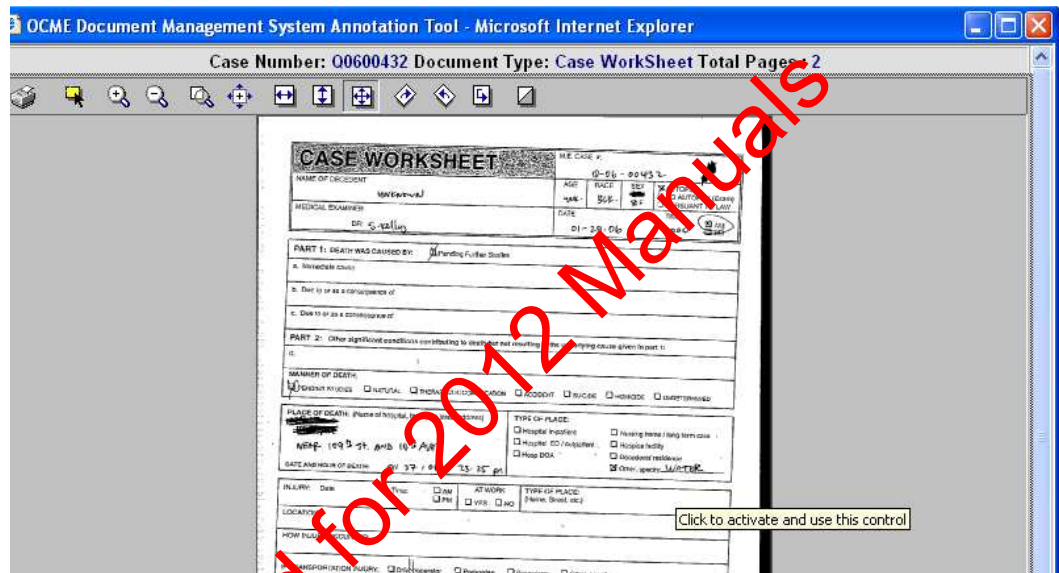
OCME Document Management System Annotation Tool - Microsoft Internet Explorer

Case Number: Q0600432 Document Type: Case WorkSheet Total Pages: 2

CASE WORKSHEET

M.E. CASE #:
Q-06-00432

NAME OF DECEDENT
Unknown

AGE
unk

RACE
Blk

SEX
M

MEDICAL EXAMINER
DR. S. Kelley

DATE
01-29-06

PART 1: DEATH WAS CAUSED BY: Pending Further Studies

a. Immediate cause

b. Due to or as a consequence of

c. Due to or as a consequence of

PART 2: Other significant conditions contributing to death but not resulting in the underlying cause given in part 1:

MANNER OF DEATH:
PENDING STUDIES NATURAL THERAPEUTIC COMPLICATION ACCIDENT SUICIDE HOMICIDE UNDETERMINED

PLACE OF DEATH:
NEAR 109 ST. AND 10 AVE

DATE AND HOUR OF DEATH: 01 27 / 06 23:25 pm

TYPE OF PLACE:
Hospital inpatient
Hospital: ED / outpatient
Hosp DOA
Nursing home / long term care
Hospice facility
Decedent's residence
Other, specify: WATER

INJURY: Date Time AM PM AT WORK: YES NO TYPE OF PLACE: (Home, Street, etc.)

LOCATION

HOW INJURY OCCURRED

TRANSPORTATION INJURY: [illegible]

Click to activate and use this control

Manuals for 2012